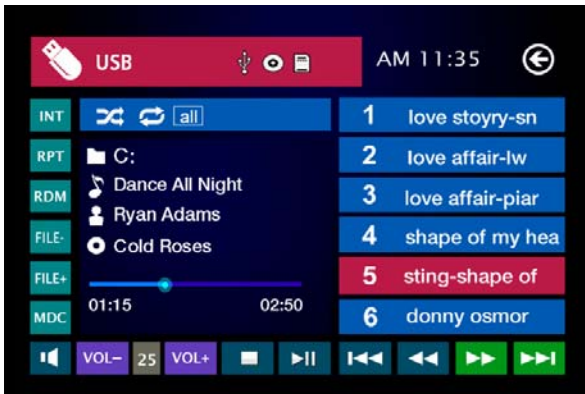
USB

AM 11:35

INT
RPT
RDM
FILE-
FILE+
MDC

all

C:
Dance All Night
Ryan Adams
Cold Roses

01:15
02:50

1 love stoyry-sn
2 love affair-lw
3 love affair-piar
4 shape of my hea
5 sting-shape of
6 donny osmor

VOL-
25
VOL+